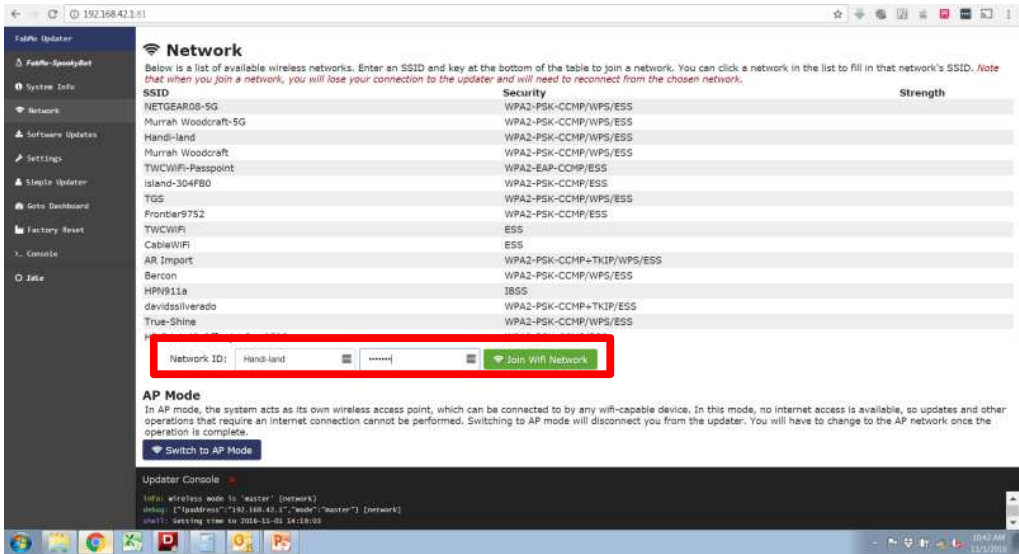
192.168.42.1:81

FabMo Updater

FabMo-SpookyBot

System Info

Network

Software Updates

Settings

Simple Updater

Goto Dashboard

Factory Reset

Console

Idle

Network

Below is a list of available wireless networks. Enter an SSID and key at the bottom of the table to join a network. You can click a network in the list to fill in that network's SSID. Note that when you join a network, you will lose your connection to the updater and will need to reconnect from the chosen network.

| SSID | Security | Strength |
|---|---|---|
| NETGEAR08-5G | WPA2-PSK-CCMP/WPS/ESS | |
| Murrah Woodcraft-5G | WPA2-PSK-CCMP/WPS/ESS | |
| Handi-land | WPA2-PSK-CCMP/WPS/ESS | |
| Murrah Woodcraft | WPA2-PSK-CCMP/WPS/ESS | |
| TWCWiFi-Passpoint | WPA2-EAP-CCMP/ESS | |
| island-304FB0 | WPA2-PSK-CCMP/ESS | |
| TGS | WPA2-PSK-CCMP/WPS/ESS | |
| Frontier9752 | WPA2-PSK-CCMP/ESS | |
| TWCWiFi | ESS | |
| CableWiFi | ESS | |
| AR Import | WPA2-PSK-CCMP+TKIP/WPS/ESS | |
| Bercon | WPA2-PSK-CCMP/WPS/ESS | |
| HPN911a | IBSS | |
| davidssilverado | WPA2-PSK-CCMP+TKIP/ESS | |
| True-Shine | WPA2-PSK-CCMP/WPS/ESS | |
| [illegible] | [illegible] | |

Network ID: Handi-land ••••••• Join Wifi Network

AP Mode

In AP mode, the system acts as its own wireless access point, which can be connected to by any wifi-capable device. In this mode, no internet access is available, so updates and other operations that require an internet connection cannot be performed. Switching to AP mode will disconnect you from the updater. You will have to change to the AP network once the operation is complete.

Switch to AP Mode

Updater Console

info: Wireless mode is 'master' [network]
debug: {"ipaddress":"192.168.42.1","mode":"master"} [network]
shell: Setting time to 2016-11-01 14:10:03

10:42 AM
11/1/2016